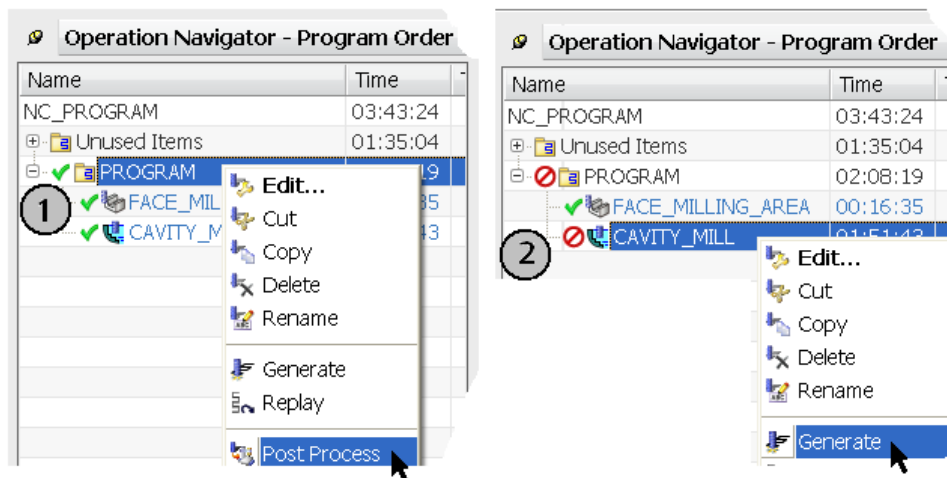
Operation Navigator - Program Order

| Name | Time |
|---|---|
| NC_PROGRAM | 03:43:24 |
| Unused Items | 01:35:04 |
| PROGRAM | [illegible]19 |
| FACE_MIL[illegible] | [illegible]35 |
| CAVITY_M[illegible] | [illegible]43 |

1

Edit...
Cut
Copy
Delete
Rename
Generate
Replay
Post Process

Operation Navigator - Program Order

| Name | Time |
|---|---|
| NC_PROGRAM | 03:43:24 |
| Unused Items | 01:35:04 |
| PROGRAM | 02:08:19 |
| FACE_MILLING_AREA | 00:16:35 |
| CAVITY_MILL | 01:51:43 |

2

Edit...
Cut
Copy
Delete
Rename
Generate